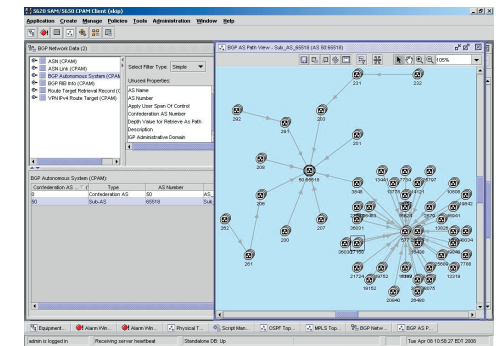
5620 SAM/5650 CPAM Client (skip)

Application Create Manage Policies Tools Administration Window Help

BGP Network Data (2)

ASN (CPAM)
ASN Link (CPAM)
BGP Autonomous System (CPAM)
BGP RIB Info (CPAM)
Route Target Retrieval Record (C
VPN IPv4 Route Target (CPAM)

Select Filter Type: Simple

Unused Properties:
AS Name
AS Number
Apply User Spec Of Control
Confederation AS Number
Depth Value for Retrieve As Path
Description
IGP Administrative Domain

BGP Autonomous System (CPAM)

| Confederation AS | Type | AS Number | |
|---|---|---|---|
| 0 | Confederation AS | 50 | AS_ |
| 50 | Sub-AS | 65518 | Sub |

BGP AS Path View - Sub_AS_65518 (AS 50:65518)

105%

201
232
202
261
203
204
50:65518
205
206
207
262
290
201
3048
2040
2046
20460

Equipment... | Alarm Win... | Alarm Win... | Physical T... | Script Man... | OSPF Top... | MPLS Top... | BGP Netw... | BGP AS P...

admin is logged in | Receiving server heartbeat | Standalone DB: Up | Tue Apr 08 10:58:27 EDT 2008